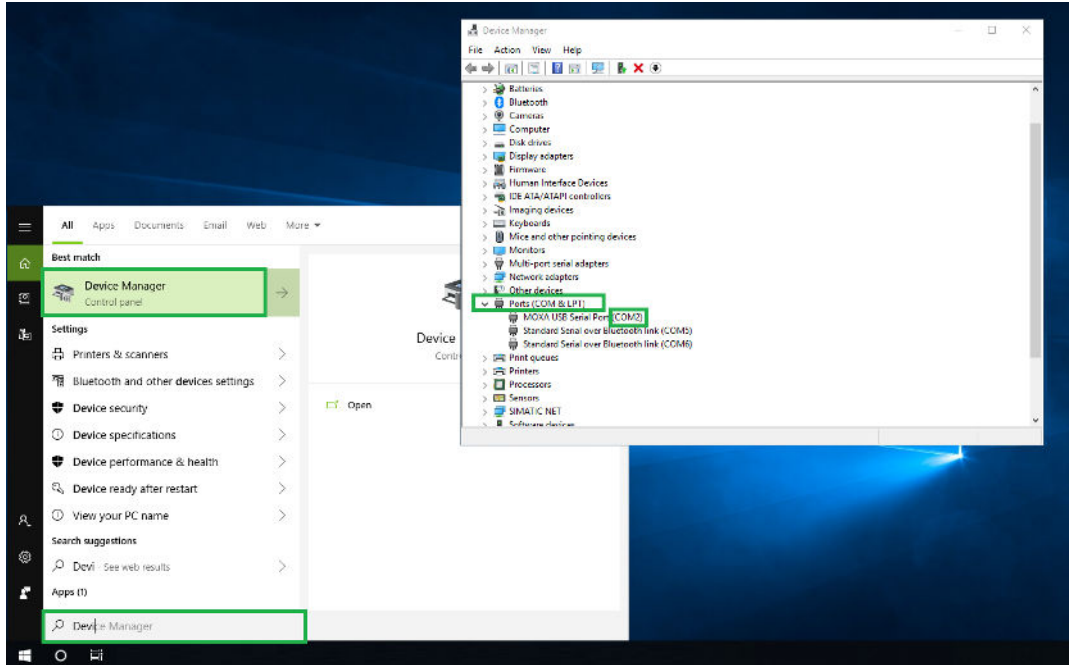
Device Manager
File Action View Help
Batteries
Bluetooth
Cameras
Computer
Disk drives
Display adapters
Firmware
Human Interface Devices
IDE ATA/ATAPI controllers
Imaging devices
Keyboards
Mice and other pointing devices
Monitors
Multi-port serial adapters
Network adapters
Other devices
Ports (COM & LPT)
MOXA USB Serial Port (COM2)
Standard Serial over Bluetooth link (COM5)
Standard Serial over Bluetooth link (COM6)
Print queues
Printers
Processors
Sensors
SIMATIC NET
Software devices

All Apps Documents Email Web More
Best match
Device Manager
Control panel
Settings
Printers & scanners
Bluetooth and other devices settings
Device security
Device specifications
Device performance & health
Device ready after restart
View your PC name
Search suggestions
Devi - See web results
Apps (1)
Device Manager

Device
Contr
Open